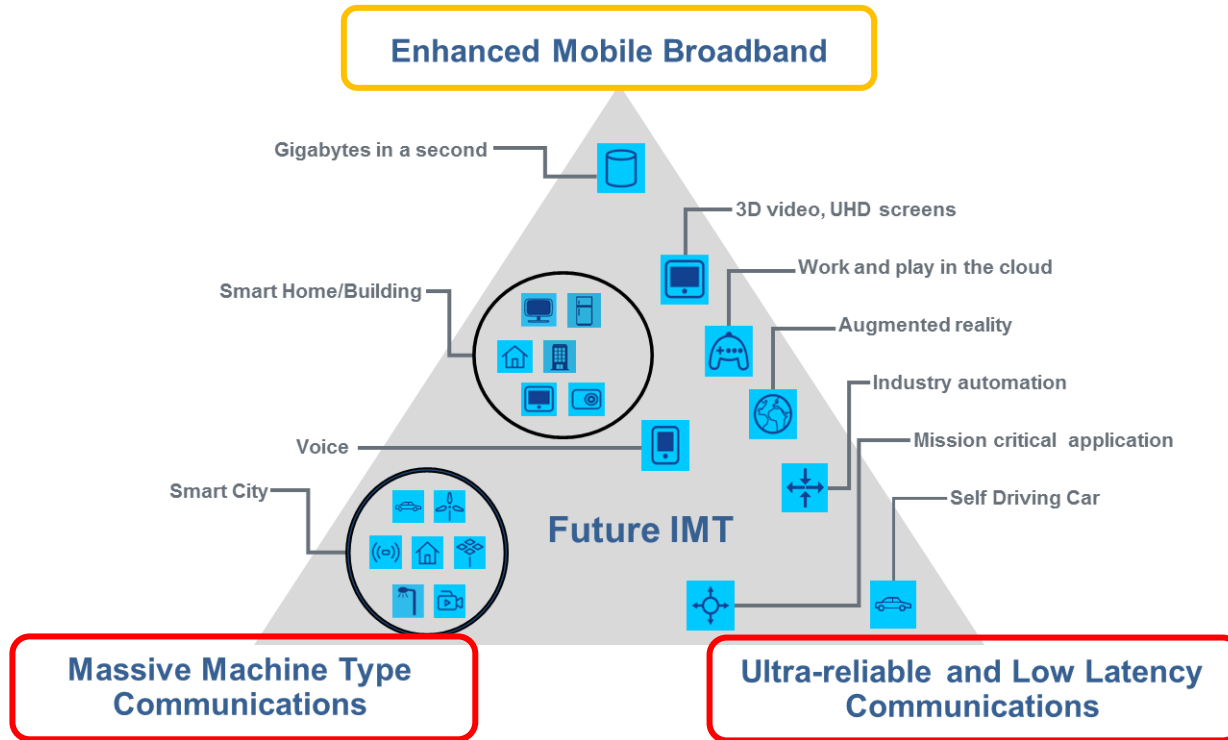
Enhanced Mobile Broadband

Gigabytes in a second

3D video, UHD screens

Work and play in the cloud

Smart Home/Building

Augmented reality

Industry automation

Mission critical application

Voice

Self Driving Car

Smart City

Future IMT

Massive Machine Type Communications

Ultra-reliable and Low Latency Communications